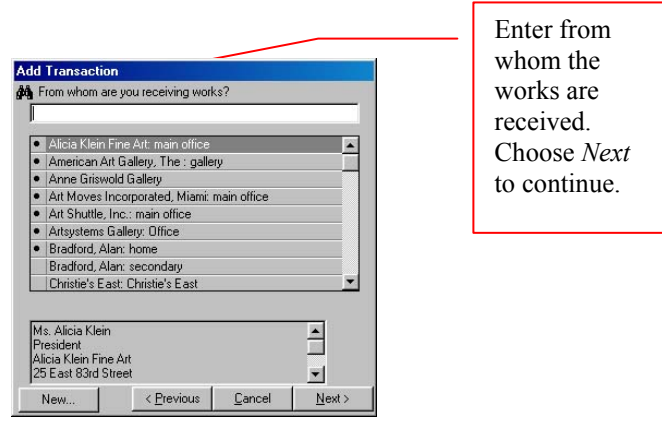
Add Transaction

From whom are you receiving works?

- Alicia Klein Fine Art: main office
- American Art Gallery, The : gallery
- Anne Griswold Gallery
- Art Moves Incorporated, Miami: main office
- Art Shuttle, Inc.: main office
- Artsystems Gallery: Office
- Bradford, Alan: home

Bradford, Alan: secondary

Christie's East: Christie's East

Ms. Alicia Klein
President
Alicia Klein Fine Art
25 East 83rd Street

New... | < Previous | Cancel | Next >

Enter from whom the works are received. Choose *Next* to continue.